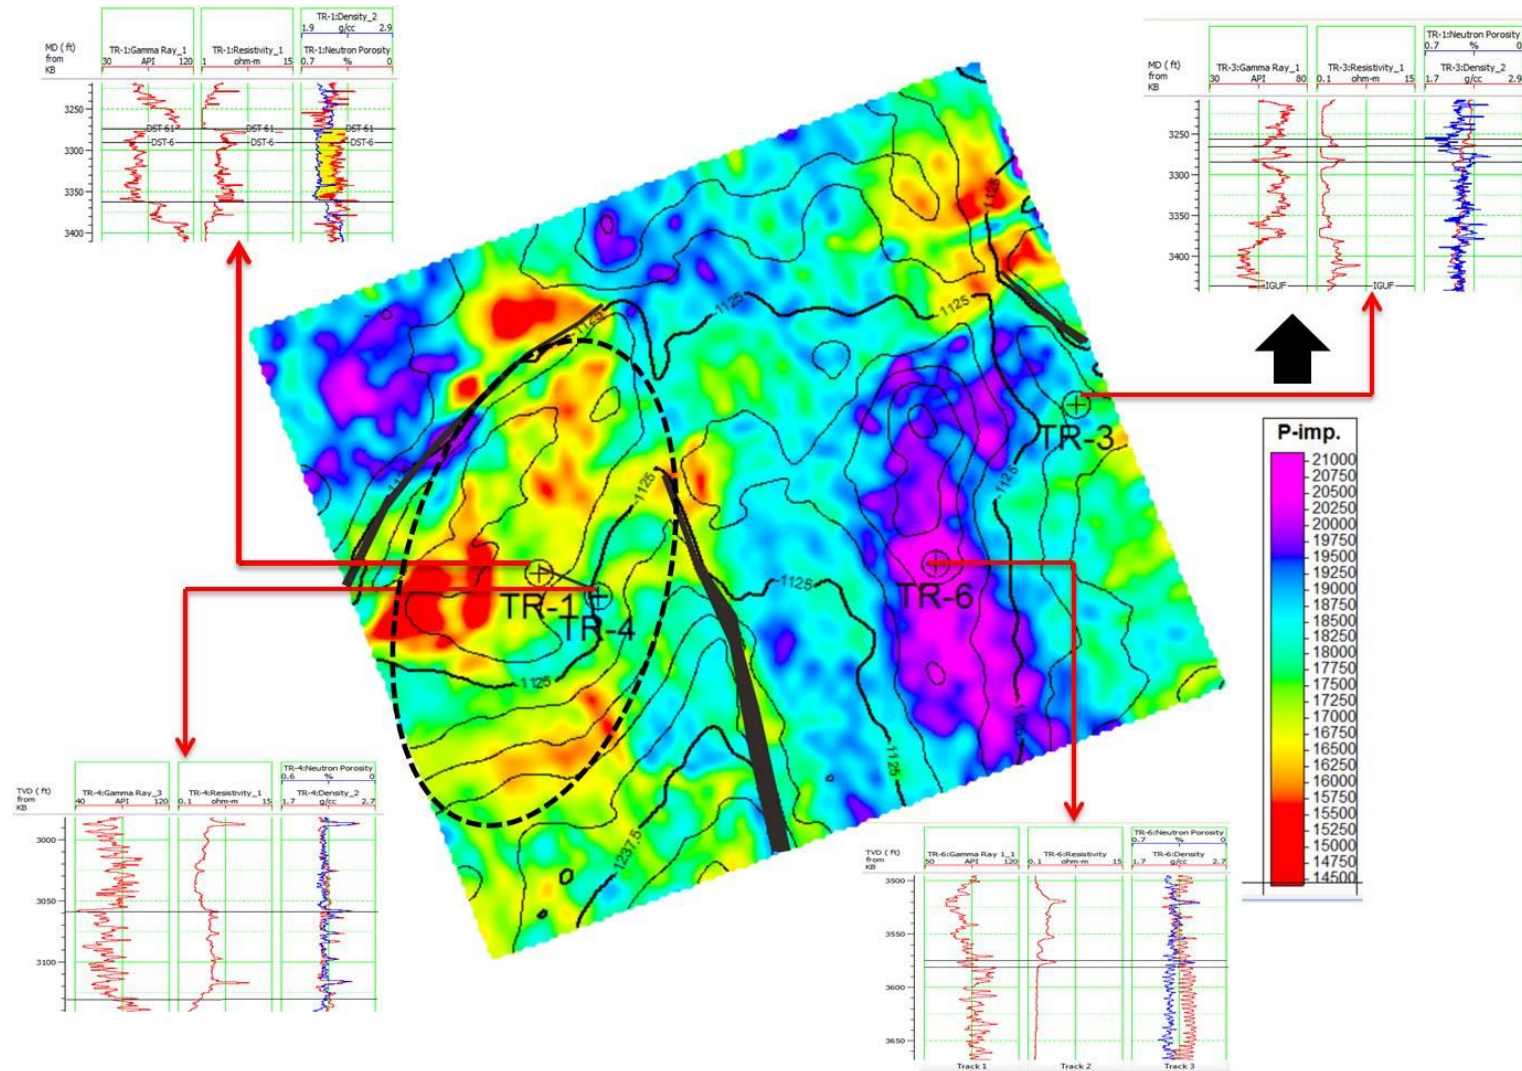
MD ( ft) from KB

TR-1:Gamma Ray_1
30 API 120

TR-1:Resistivity_1
1 ohm-m 15

TR-1:Density_2
1.9 g/cc 2.9
TR-1:Neutron Porosity
0.7 % 0

3250
3300
3350
3400

DST-61
DST-6
DST-61
DST-6
DST-61
DST-6

MD ( ft) from KB

TR-3:Gamma Ray_1
30 API 80

TR-3:Resistivity_1
0.1 ohm-m 15

TR-1:Neutron Porosity
0.7 % 0
TR-3:Density_2
1.7 g/cc 2.9

3250
3300
3350
3400

IGUF
IGUF

1125
1125
1125
1125
1125
1125
1125
1125
1125
1125
1237.5

TR-3
TR-1
TR-4
TR-6

P-imp.
21000
20750
20500
20250
20000
19750
19500
19250
19000
18750
18500
18250
18000
17750
17500
17250
17000
16750
16500
16250
16000
15750
15500
15250
15000
14750
14500

TVD ( ft) from KB

TR-4:Gamma Ray_3
40 API 120

TR-4:Resistivity_1
0.1 ohm-m 15

TR-4:Neutron Porosity
0.6 % 0
TR-4:Density_2
1.7 g/cc 2.7

3000
3050
3100

TVD ( ft) from KB

TR-6:Gamma Ray 1_1
50 API 120

TR-6:Resistivity
0.1 ohm-m 15

TR-6:Neutron Porosity
0.7 % 0
TR-6:Density
1.7 g/cc 2.7

3500
3550
3600
3650

Track 1
Track 2
Track 3